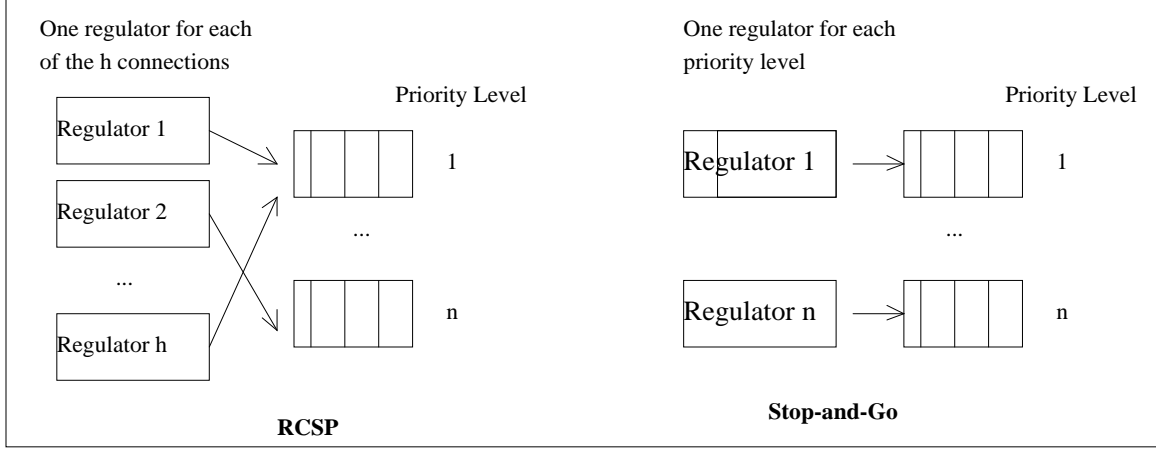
One regulator for each of the h connections

Priority Level

Regulator 1

1

Regulator 2

...

...

n

Regulator h

RCSP

One regulator for each priority level

Priority Level

Regulator 1

1

...

Regulator n

n

Stop-and-Go